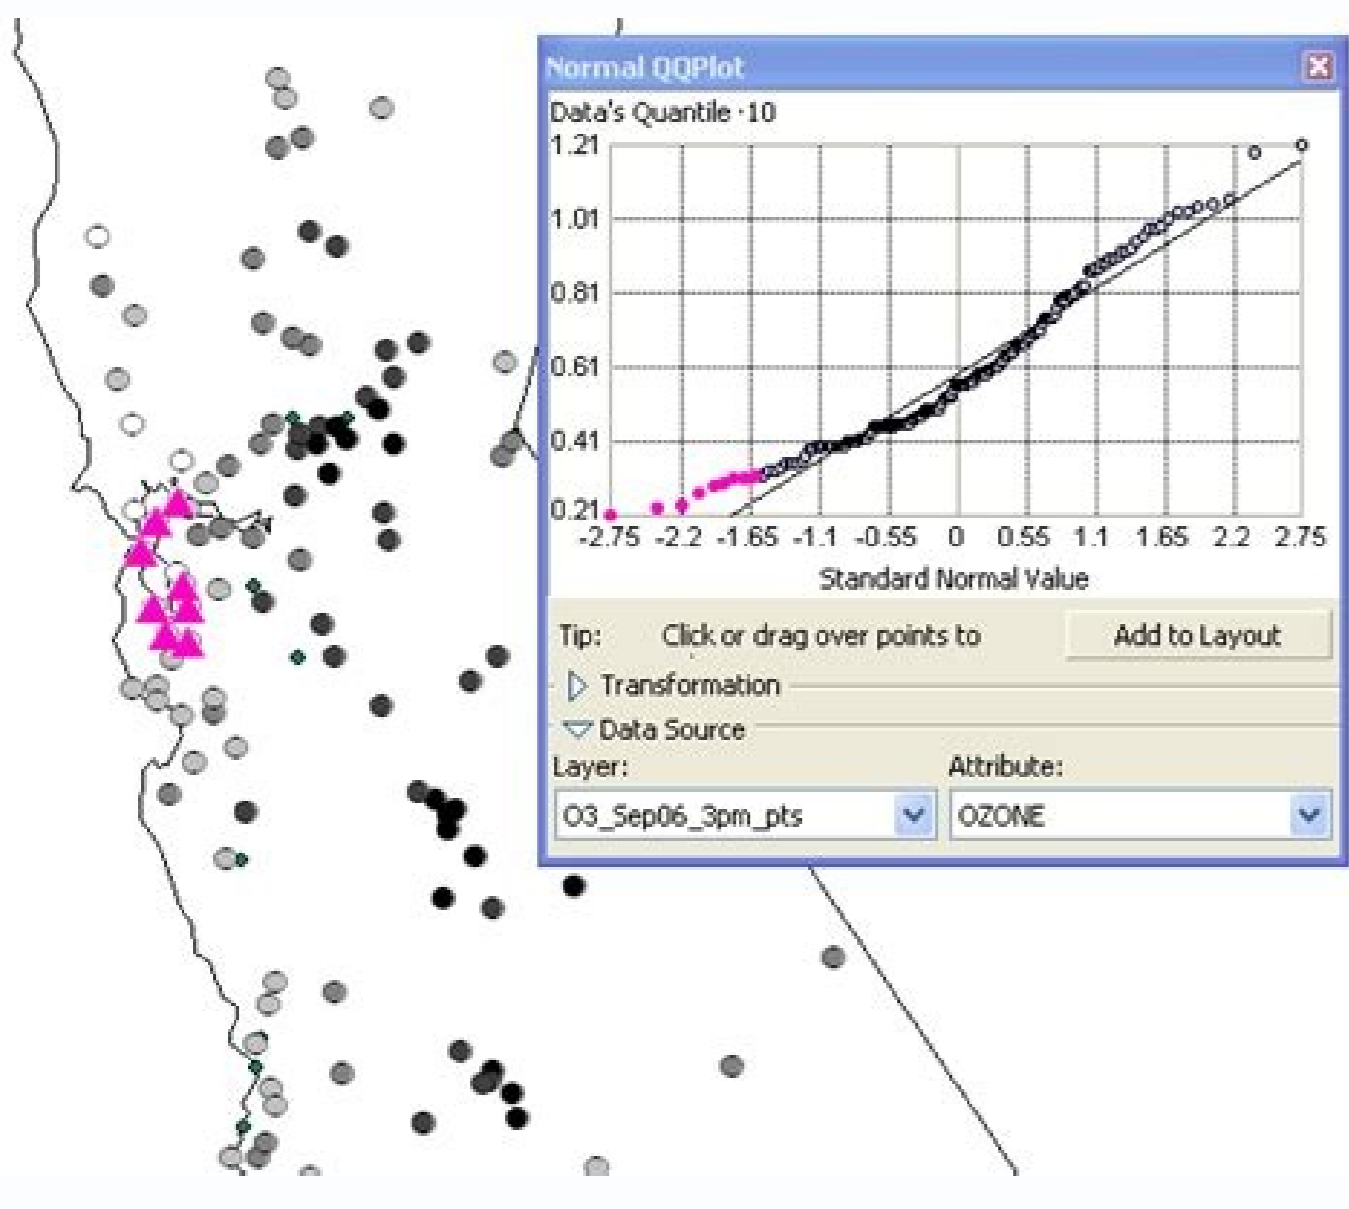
Normal QQPlot

Data's Quantile ·10

1.21
1.01
0.81
0.61
0.41
0.21

-2.75 -2.2 -1.65 -1.1 -0.55 0 0.55 1.1 1.65 2.2 2.75

Standard Normal Value

Tip: Click or drag over points to

Add to Layout

Transformation

Data Source

Layer:

O3_Sep06_3pm_pts

Attribute:

OZONE